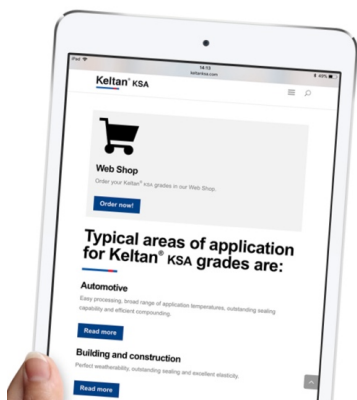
iPad
14:13
keltanksa.com
40%

Keltan® KSA

Web Shop

Order your Keltan® KSA grades in our Web Shop.

Order now!

Typical areas of application for Keltan® KSA grades are:

Automotive

Easy processing, broad range of application temperatures, outstanding sealing capability and efficient compounding.

Read more

Building and construction

Perfect weatherability, outstanding sealing and excellent elasticity.

Read more